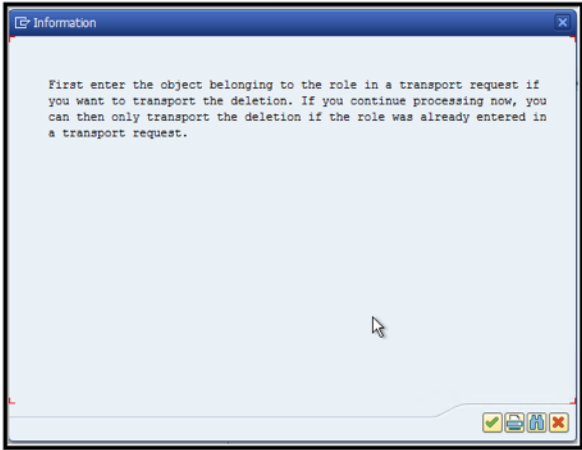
Information

First enter the object belonging to the role in a transport request if you want to transport the deletion. If you continue processing now, you can then only transport the deletion if the role was already entered in a transport request.